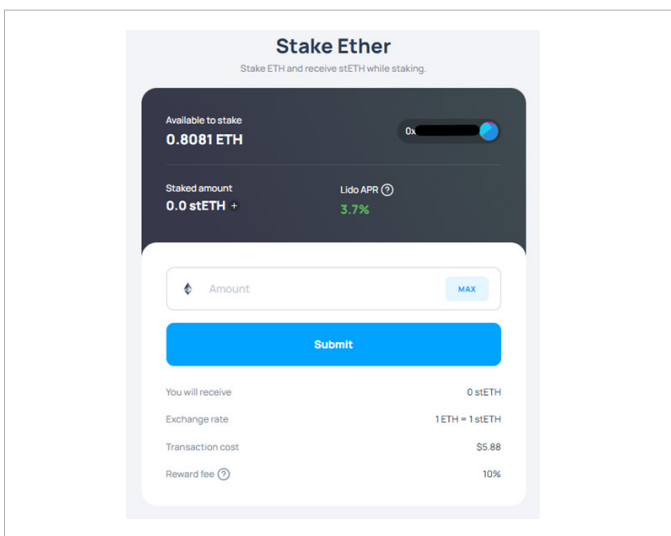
Stake Ether

Stake ETH and receive stETH while staking.

Available to stake
0.8081 ETH

0x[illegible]

Staked amount
0.0 stETH +

Lido APR ?
3.7%

Amount

MAX

Submit

You will receive 0 stETH

Exchange rate 1 ETH = 1 stETH

Transaction cost $5.88

Reward fee ? 10%